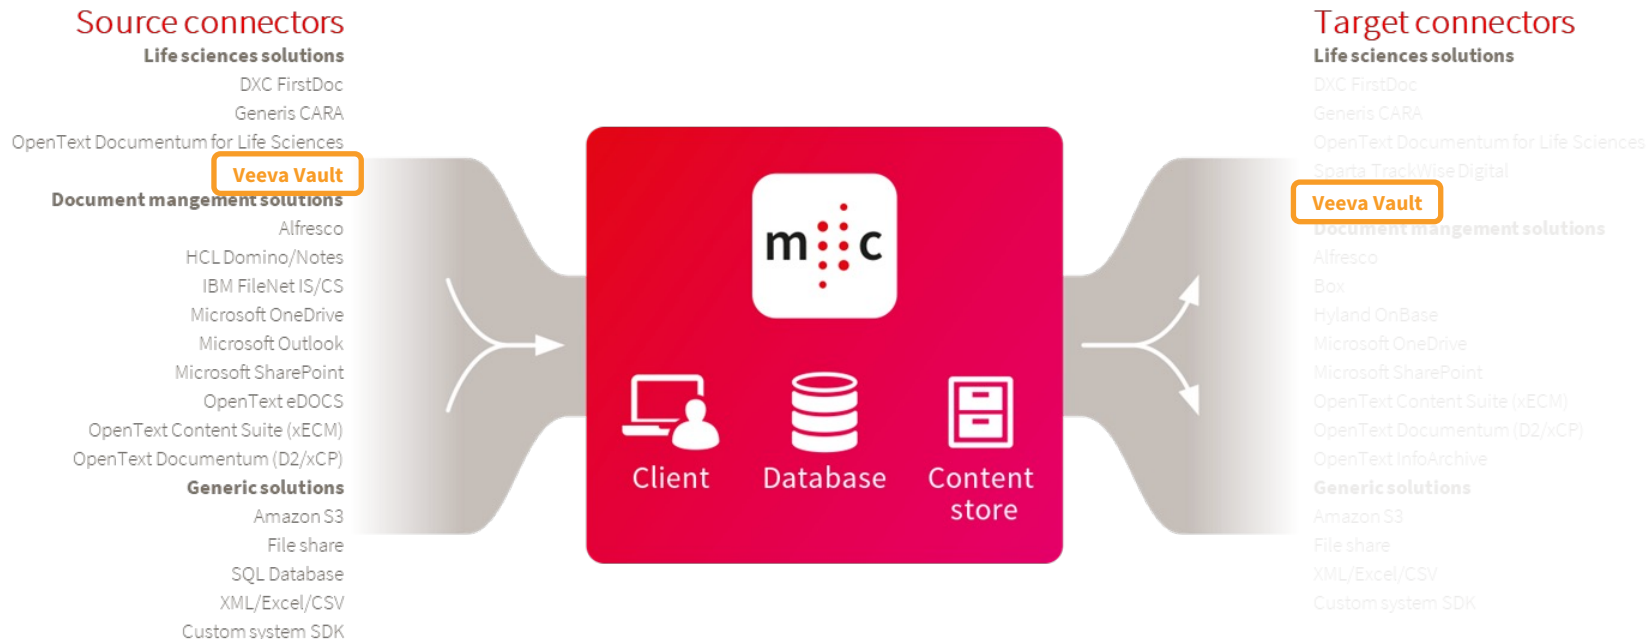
Source connectors
Life sciences solutions
DXC FirstDoc
Generis CARA
OpenText Documentum for Life Sciences
Veeva Vault
Document mangement solutions
Alfresco
HCL Domino/Notes
IBM FileNet IS/CS
Microsoft OneDrive
Microsoft Outlook
Microsoft SharePoint
OpenText eDOCS
OpenText Content Suite (xECM)
OpenText Documentum (D2/xCP)
Generic solutions
Amazon S3
File share
SQL Database
XML/Excel/CSV
Custom system SDK

m c

Client
Database
Content store

Target connectors
Life sciences solutions
DXC FirstDoc
Generis CARA
OpenText Documentum for Life Sciences
Sparta TrackWise Digital
Veeva Vault
Document mangement solutions
Alfresco
Box
Hyland OnBase
Microsoft OneDrive
Microsoft SharePoint
OpenText Content Suite (xECM)
OpenText Documentum (D2/xCP)
OpenText InfoArchive
Generic solutions
Amazon S3
File share
XML/Excel/CSV
Custom system SDK